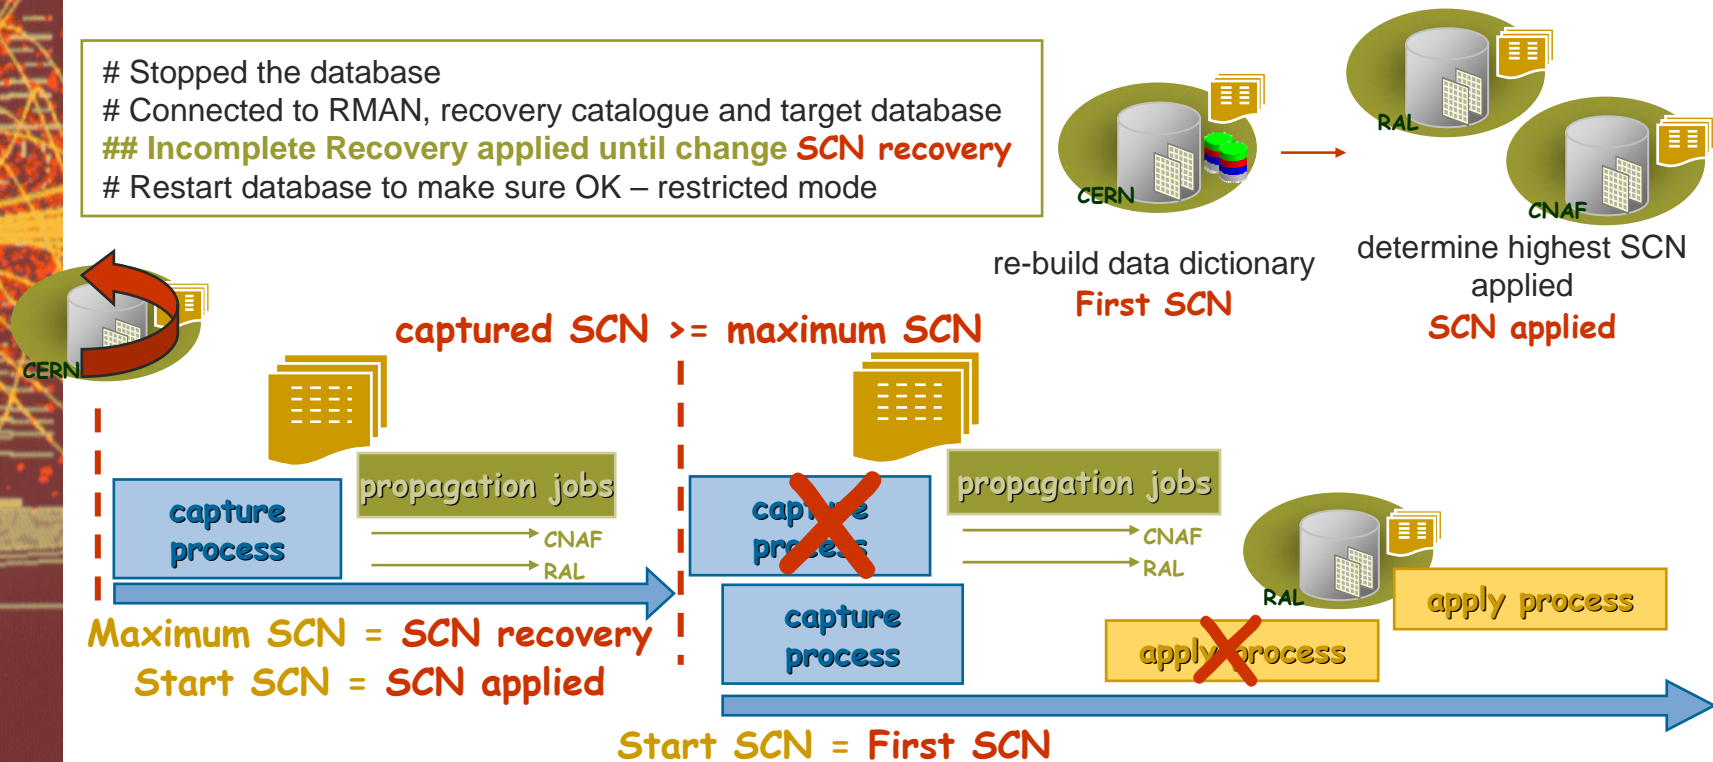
# Stopped the database
# Connected to RMAN, recovery catalogue and target database
## Incomplete Recovery applied until change SCN recovery
# Restart database to make sure OK – restricted mode

CERN

RAL

CNAF

re-build data dictionary
First SCN

determine highest SCN applied
SCN applied

CERN

captured SCN >= maximum SCN

capture process

propagation jobs

CNAF

RAL

Maximum SCN = SCN recovery
Start SCN = SCN applied

capture process

propagation jobs

CNAF

RAL

capture process

RAL

apply process

apply process

Start SCN = First SCN